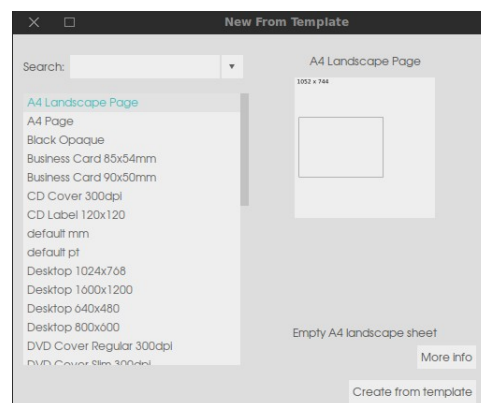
New From Template

Search:

A4 Landscape Page
A4 Page
Black Opaque
Business Card 85x54mm
Business Card 90x50mm
CD Cover 300dpi
CD Label 120x120
default mm
default pt
Desktop 1024x768
Desktop 1600x1200
Desktop 640x480
Desktop 800x600
DVD Cover Regular 300dpi
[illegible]

A4 Landscape Page

1052 x 744

Empty A4 landscape sheet

More info

Create from template